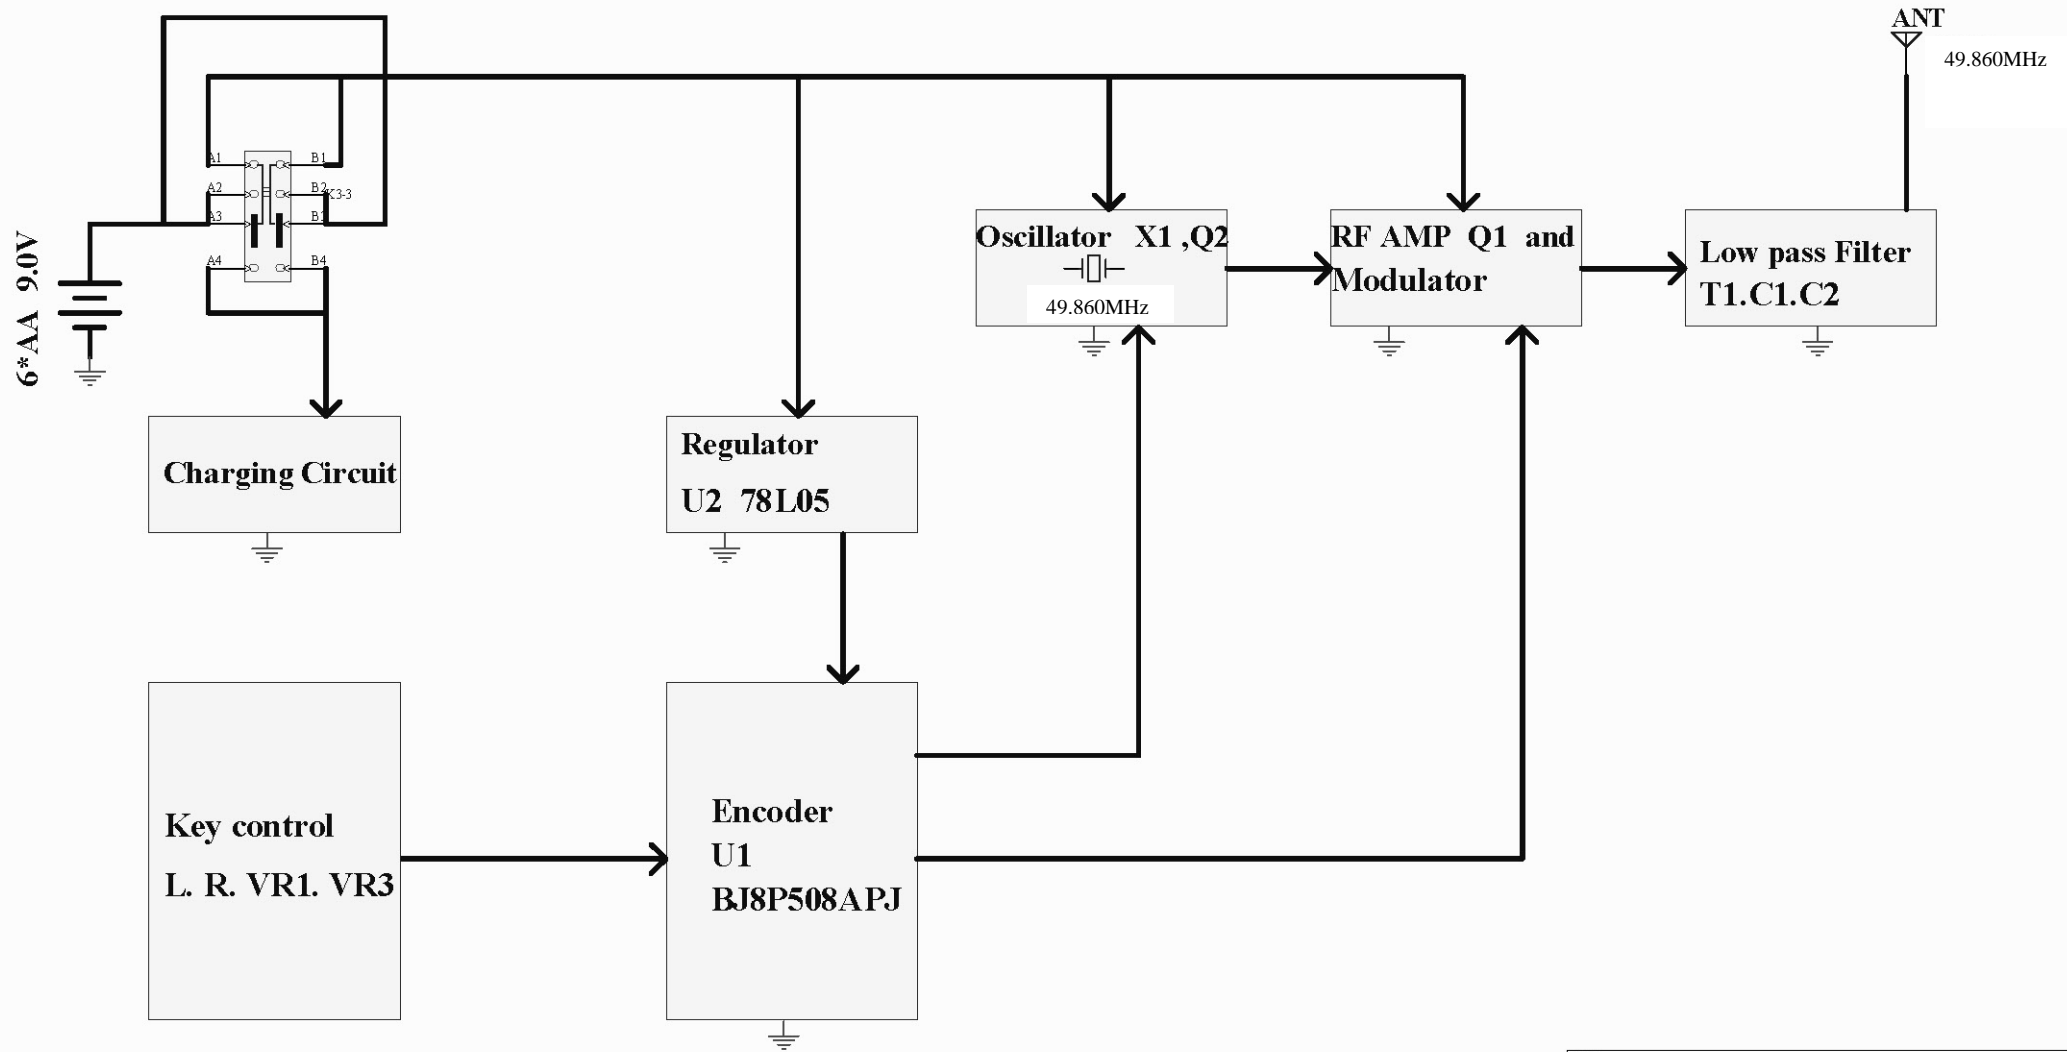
ANT
49.860MHz

6*AA 9.0V

A1
A2
A3
A4
B1
B2
B3
B4
K3-3

Oscillator X1 ,Q2
49.860MHz

RF AMP Q1 and Modulator

Low pass Filter
T1.C1.C2

Charging Circuit

Regulator
U2 78L05

Key control
L. R. VR1. VR3

Encoder
U1
BJ8P508APJ